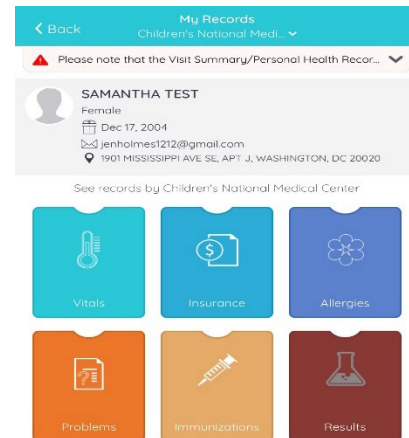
< Back

My Records
Children's National Medi...

Please note that the Visit Summary/Personal Health Recor...

SAMANTHA TEST
Female
Dec 17, 2004
jenholmes1212@gmail.com
1901 MISSISSIPPI AVE SE, APT J, WASHINGTON, DC 20020

See records by Children's National Medical Center

Vitals

Insurance

Allergies

Problems

Immunizations

Results